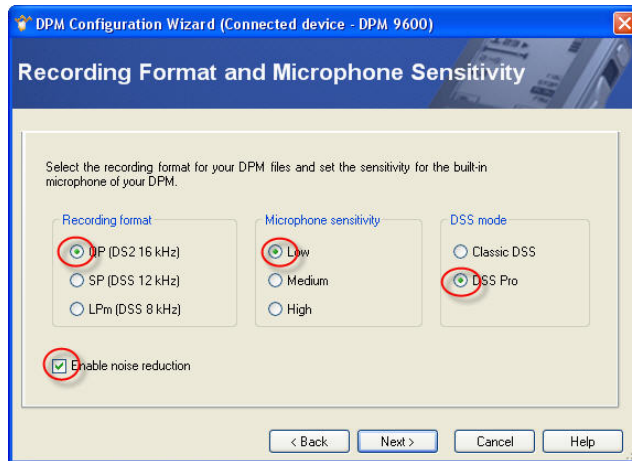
DPM Configuration Wizard (Connected device - DPM 9600)

Recording Format and Microphone Sensitivity

Select the recording format for your DPM files and set the sensitivity for the built-in microphone of your DPM.

Recording format
QP (DS2 16 kHz)
SP (DSS 12 kHz)
LPm (DSS 8 kHz)

Microphone sensitivity
Low
Medium
High

DSS mode
Classic DSS
DSS Pro

Enable noise reduction

< Back
Next >
Cancel
Help